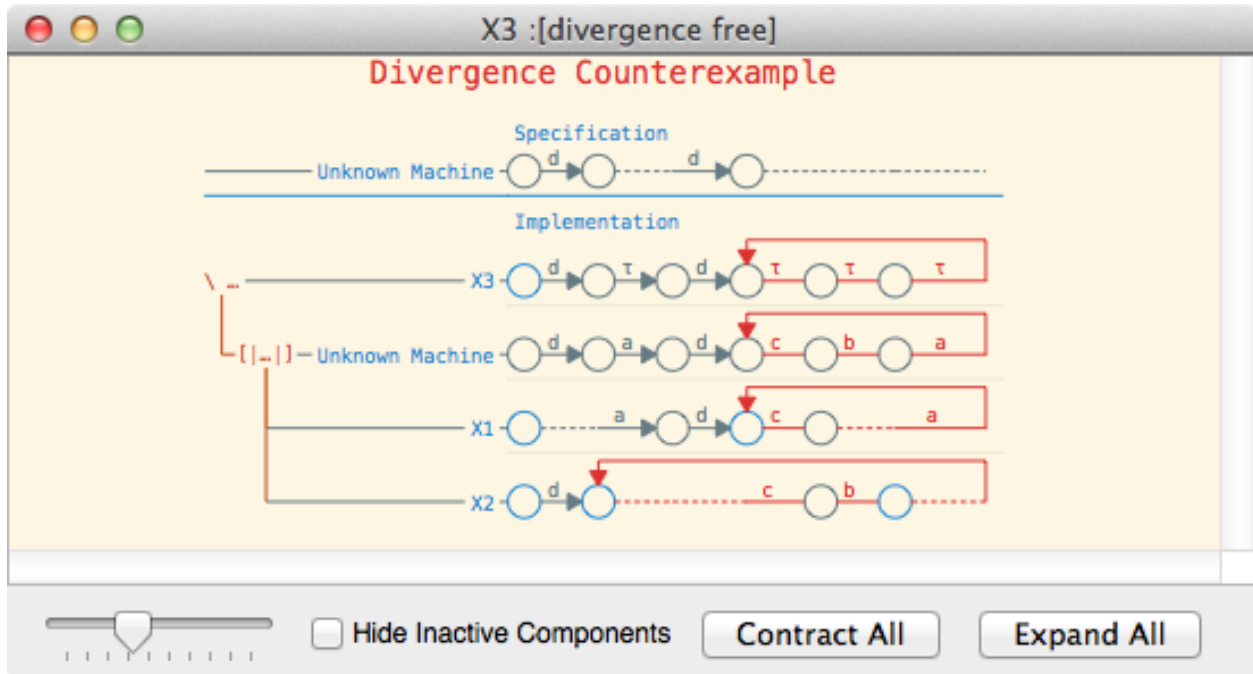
X3 :[divergence free]

Divergence Counterexample

Specification

Unknown Machine d d

Implementation

\ … X3 d τ d τ τ τ

[|…|] Unknown Machine d a d c b a

X1 a d c a

X2 d c b

Hide Inactive Components

Contract All

Expand All